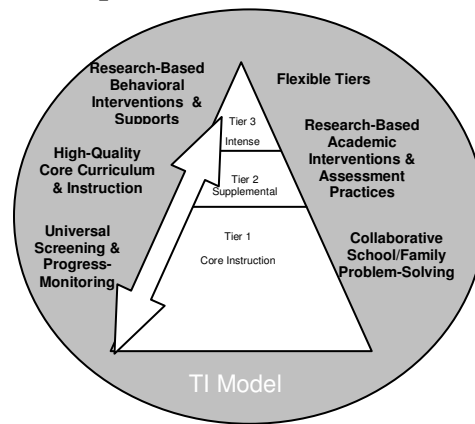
Research-Based Behavioral Interventions & Supports

High-Quality Core Curriculum & Instruction

Universal Screening & Progress-Monitoring

Tier 3
Intense

Tier 2
Supplemental

Tier 1
Core Instruction

Flexible Tiers

Research-Based Academic Interventions & Assessment Practices

Collaborative School/Family Problem-Solving

TI Model